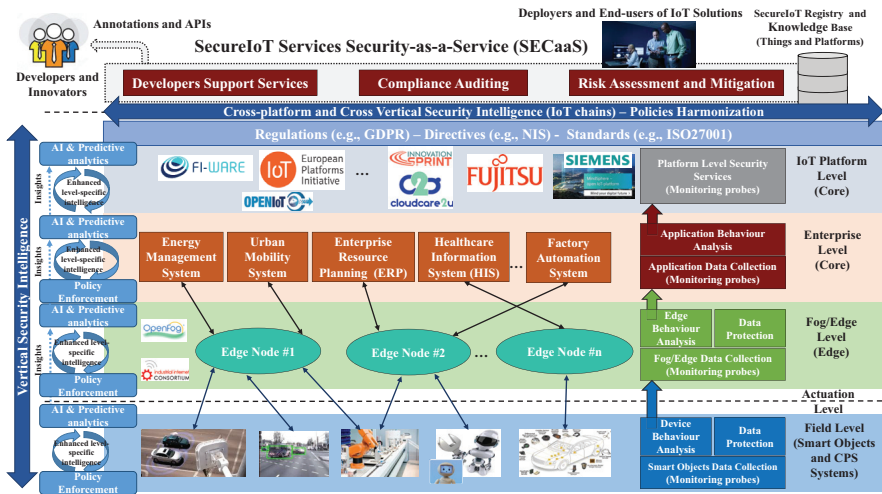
Annotations and APIs

Deployers and End-users of IoT Solutions

SecureIoT Registry and Knowledge Base (Things and Platforms)

Developers and Innovators

SecureIoT Services Security-as-a-Service (SECaaS)

Developers Support Services

Compliance Auditing

Risk Assessment and Mitigation

Cross-platform and Cross Vertical Security Intelligence (IoT chains) – Policies Harmonization

Regulations (e.g., GDPR) – Directives (e.g., NIS) – Standards (e.g., ISO27001)

Vertical Security Intelligence

AI & Predictive analytics

Insights

Enhanced level-specific intelligence

FI-WARE

IoT European Platforms Initiative

OPENIoT

...

INNOVATION SPRINT

cloudcare2u

FUJITSU

SIEMENS

Platform Level Security Services (Monitoring probes)

IoT Platform Level (Core)

AI & Predictive analytics

Insights

Enhanced level-specific intelligence

Policy Enforcement

Energy Management System

Urban Mobility System

Enterprise Resource Planning (ERP)

Healthcare Information System (HIS)

...

Factory Automation System

Application Behaviour Analysis

Application Data Collection (Monitoring probes)

Enterprise Level (Core)

AI & Predictive analytics

Insights

Enhanced level-specific intelligence

Policy Enforcement

OpenFog

Industrial Internet CONSORTIUM

Edge Node #1

Edge Node #2

...

Edge Node #n

Edge Behaviour Analysis

Data Protection

Fog/Edge Data Collection (Monitoring probes)

Fog/Edge Level (Edge)

Actuation Level

AI & Predictive analytics

Insights

Enhanced level-specific intelligence

Policy Enforcement

Device Behaviour Analysis

Data Protection

Smart Objects Data Collection (Monitoring probes)

Field Level (Smart Objects and CPS Systems)